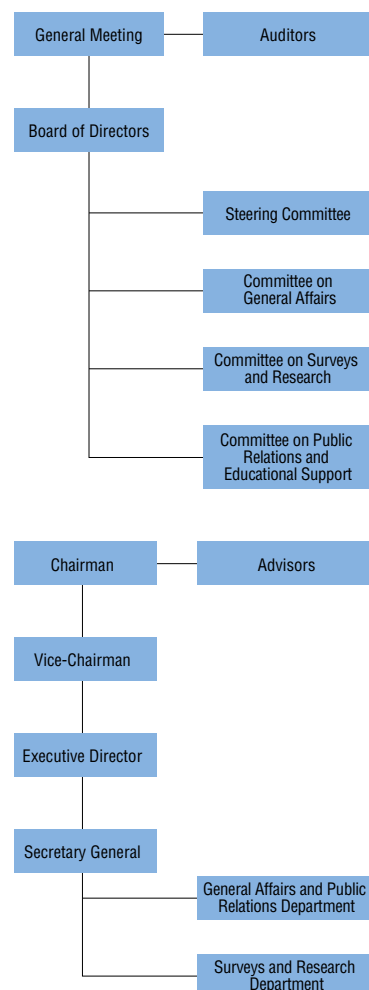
General Meeting

Auditors

Board of Directors

Steering Committee

Committee on General Affairs

Committee on Surveys and Research

Committee on Public Relations and Educational Support

Chairman

Advisors

Vice-Chairman

Executive Director

Secretary General

General Affairs and Public Relations Department

Surveys and Research Department